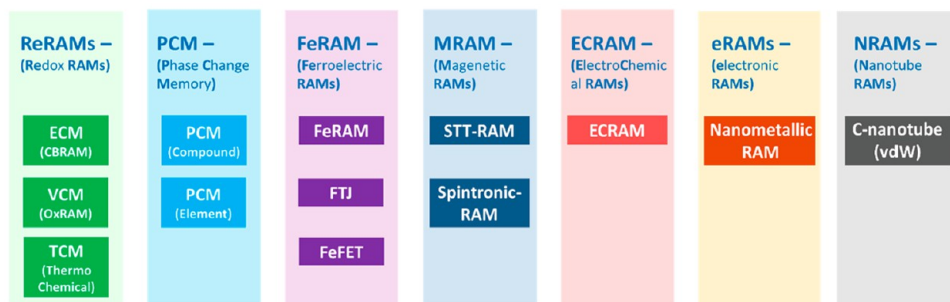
ReRAMs – (Redox RAMs)

ECM (CBRAM)

VCM (OxRAM)

TCM (Thermo Chemical)

PCM – (Phase Change Memory)

PCM (Compound)

PCM (Element)

FeRAM – (Ferroelectric RAMs)

FeRAM

FTJ

FeFET

MRAM – (Magenetic RAMs)

STT-RAM

Spintronic-RAM

ECRAM – (ElectroChemical RAMs)

ECRAM

eRAMs – (electronic RAMs)

Nanometallic RAM

NRAMs – (Nanotube RAMs)

C-nanotube (vdW)